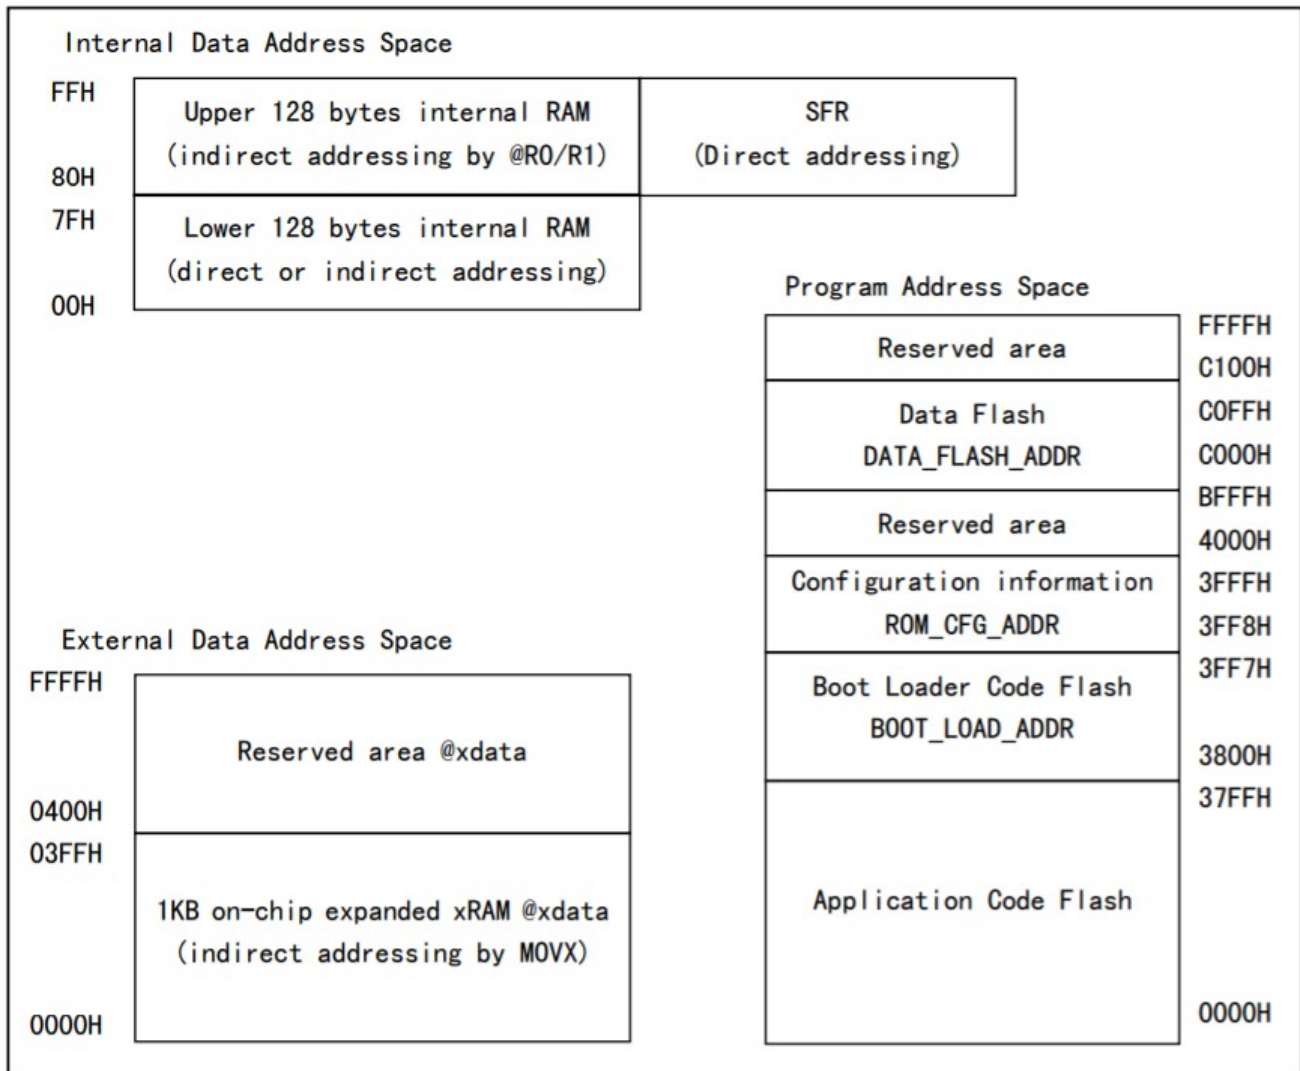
Internal Data Address Space

FFH

80H

7FH

00H

Upper 128 bytes internal RAM
(indirect addressing by @R0/R1)

SFR
(Direct addressing)

Lower 128 bytes internal RAM
(direct or indirect addressing)

Program Address Space

FFFFH
Reserved area
C100H

C0FFH
Data Flash
DATA_FLASH_ADDR
C000H

BFFFH
Reserved area
4000H

3FFFH
Configuration information
ROM_CFG_ADDR
3FF8H

3FF7H
Boot Loader Code Flash
BOOT_LOAD_ADDR
3800H

37FFH
Application Code Flash
0000H

External Data Address Space

FFFFH
Reserved area @xdata
0400H

03FFH
1KB on-chip expanded xRAM @xdata
(indirect addressing by MOVX)
0000H